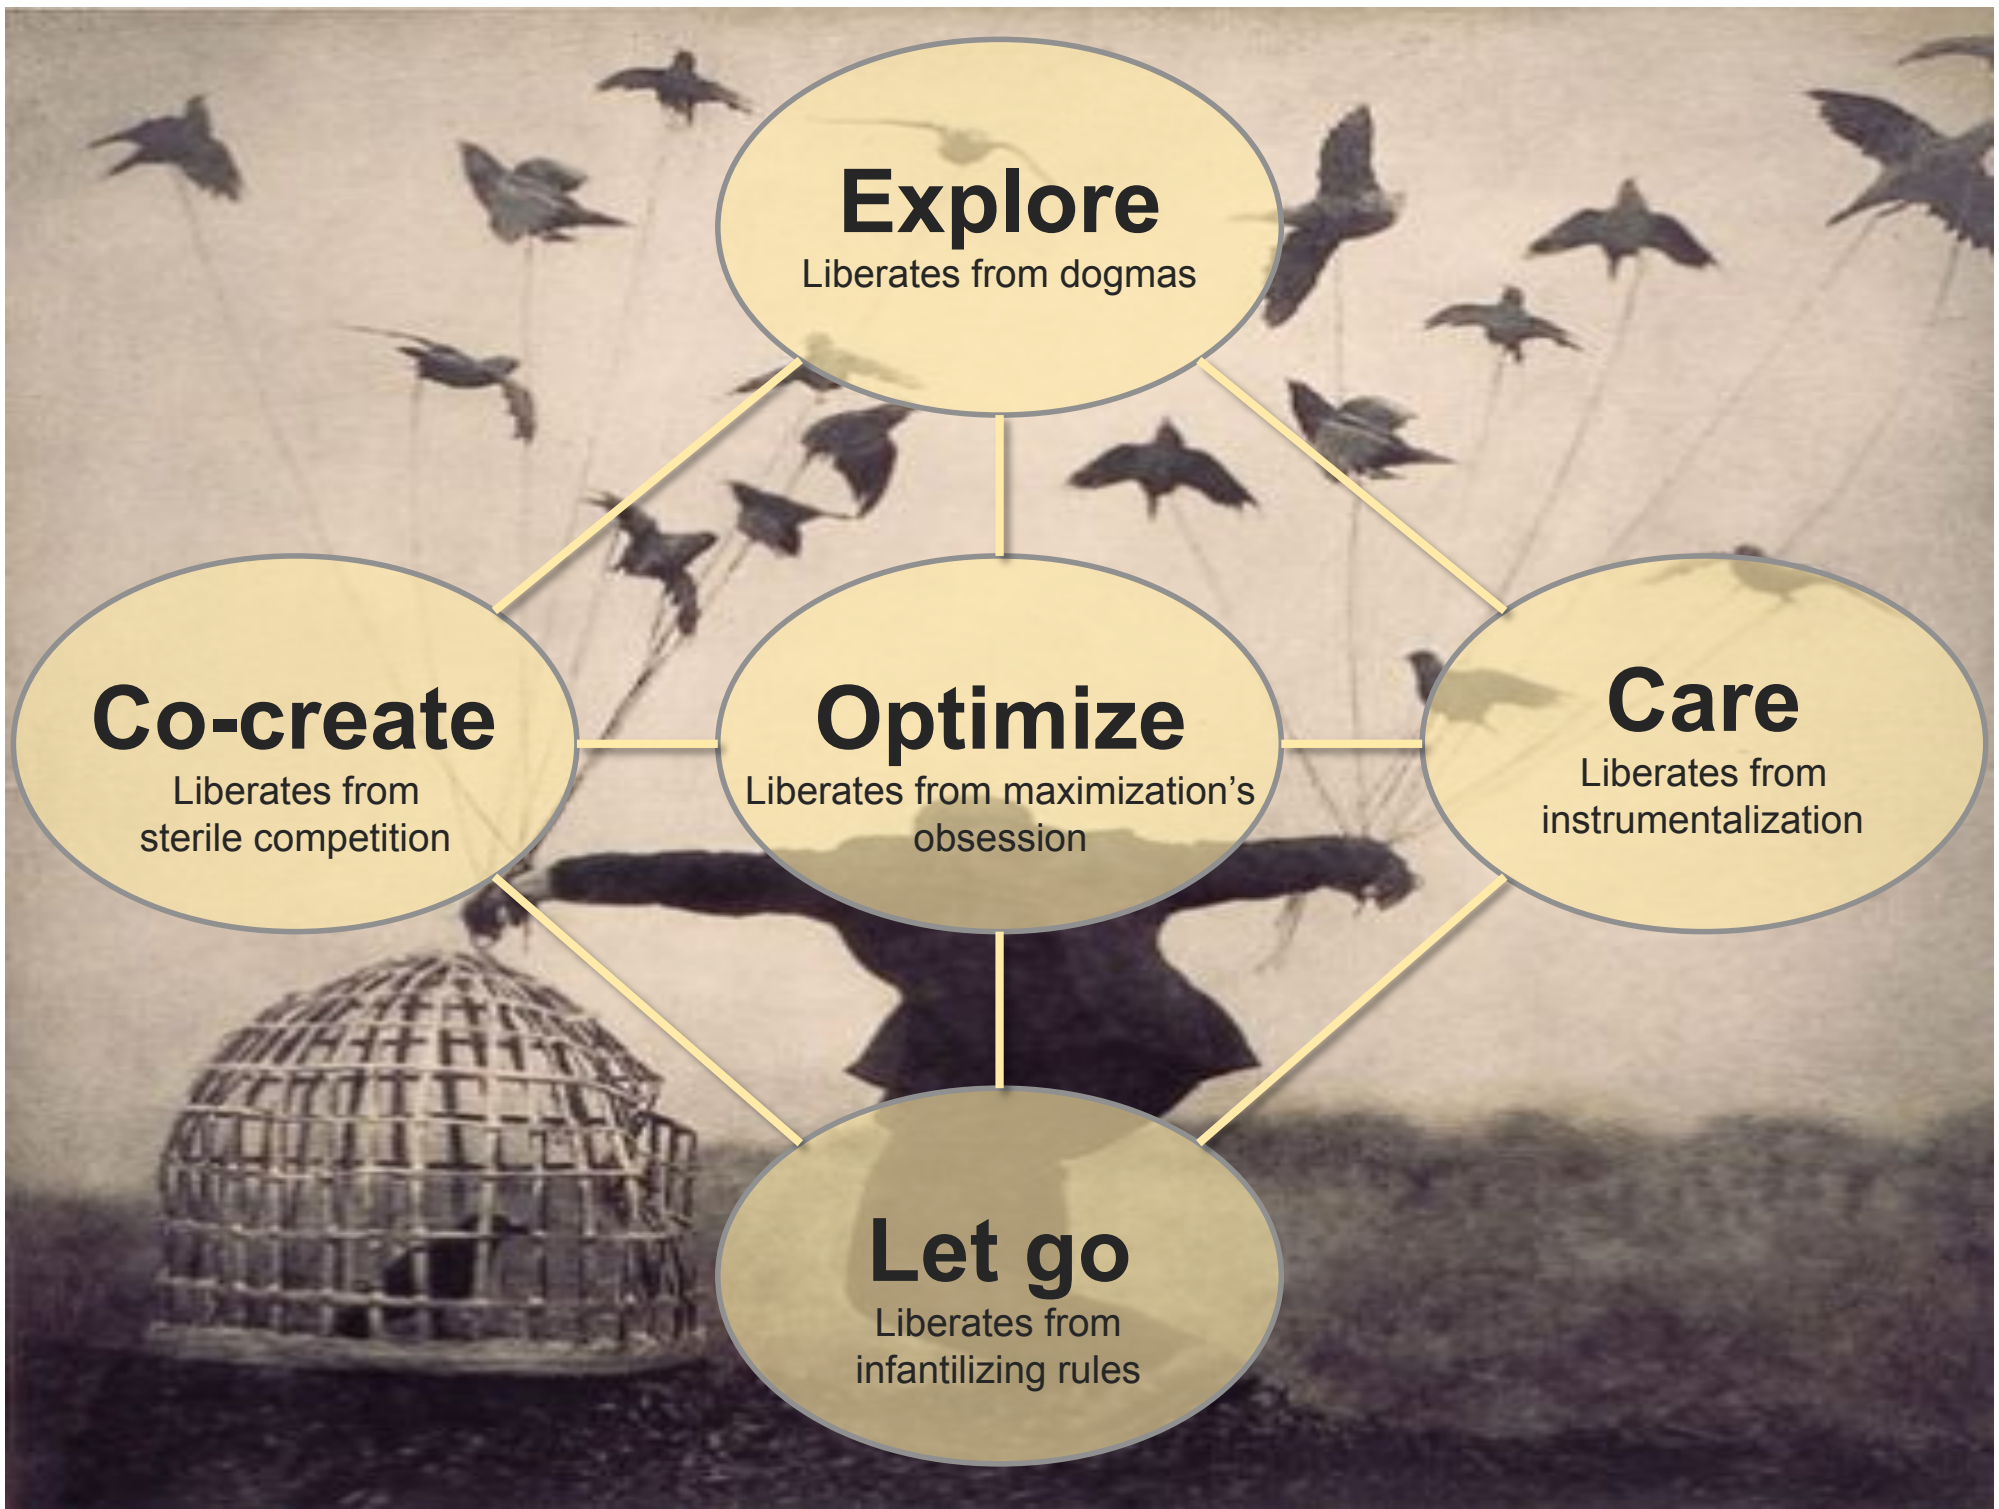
Explore
Liberates from dogmas

Co-create
Liberates from sterile competition

Optimize
Liberates from maximization's obsession

Care
Liberates from instrumentalization

Let go
Liberates from infantilizing rules